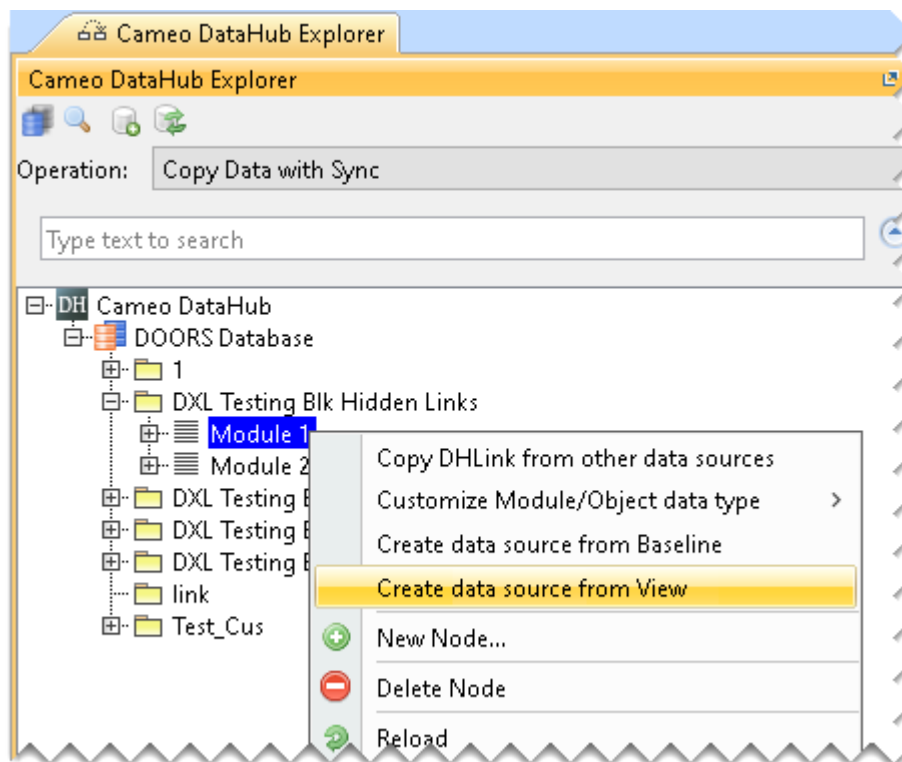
Cameo DataHub Explorer

Cameo DataHub Explorer

Operation: Copy Data with Sync

Type text to search

DH Cameo DataHub
DOORS Database
1
DXL Testing Blk Hidden Links
Module 1
Module 2
DXL Testing B
DXL Testing B
DXL Testing B
link
Test_Cus

Copy DHLink from other data sources
Customize Module/Object data type >
Create data source from Baseline
Create data source from View
New Node...
Delete Node
Reload